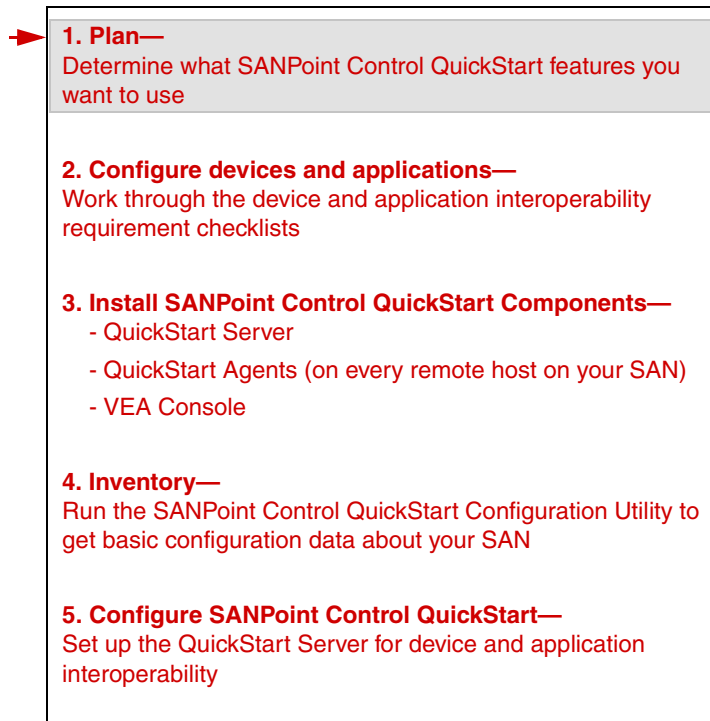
1. Plan—
Determine what SANPoint Control QuickStart features you want to use

2. Configure devices and applications—
Work through the device and application interoperability requirement checklists

3. Install SANPoint Control QuickStart Components—
- QuickStart Server
- QuickStart Agents (on every remote host on your SAN)
- VEA Console

4. Inventory—
Run the SANPoint Control QuickStart Configuration Utility to get basic configuration data about your SAN

5. Configure SANPoint Control QuickStart—
Set up the QuickStart Server for device and application interoperability